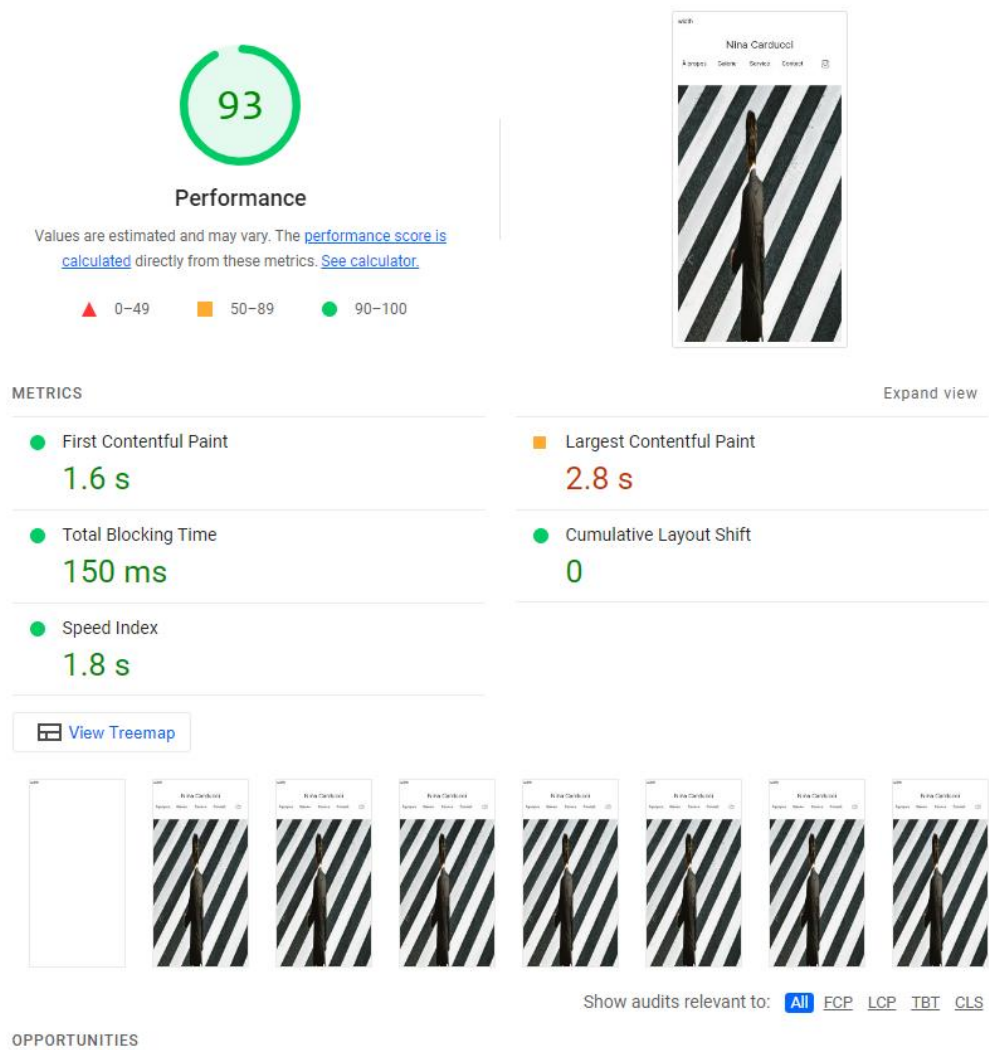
93

Performance

Values are estimated and may vary. The performance score is calculated directly from these metrics. See calculator.

0–49 50–89 90–100

width

Nina Carducci

À propos Gallerie Services Contact

METRICS

Expand view

First Contentful Paint
1.6 s

Largest Contentful Paint
2.8 s

Total Blocking Time
150 ms

Cumulative Layout Shift
0

Speed Index
1.8 s

View Treemap

Show audits relevant to: All FCP LCP TBT CLS

OPPORTUNITIES